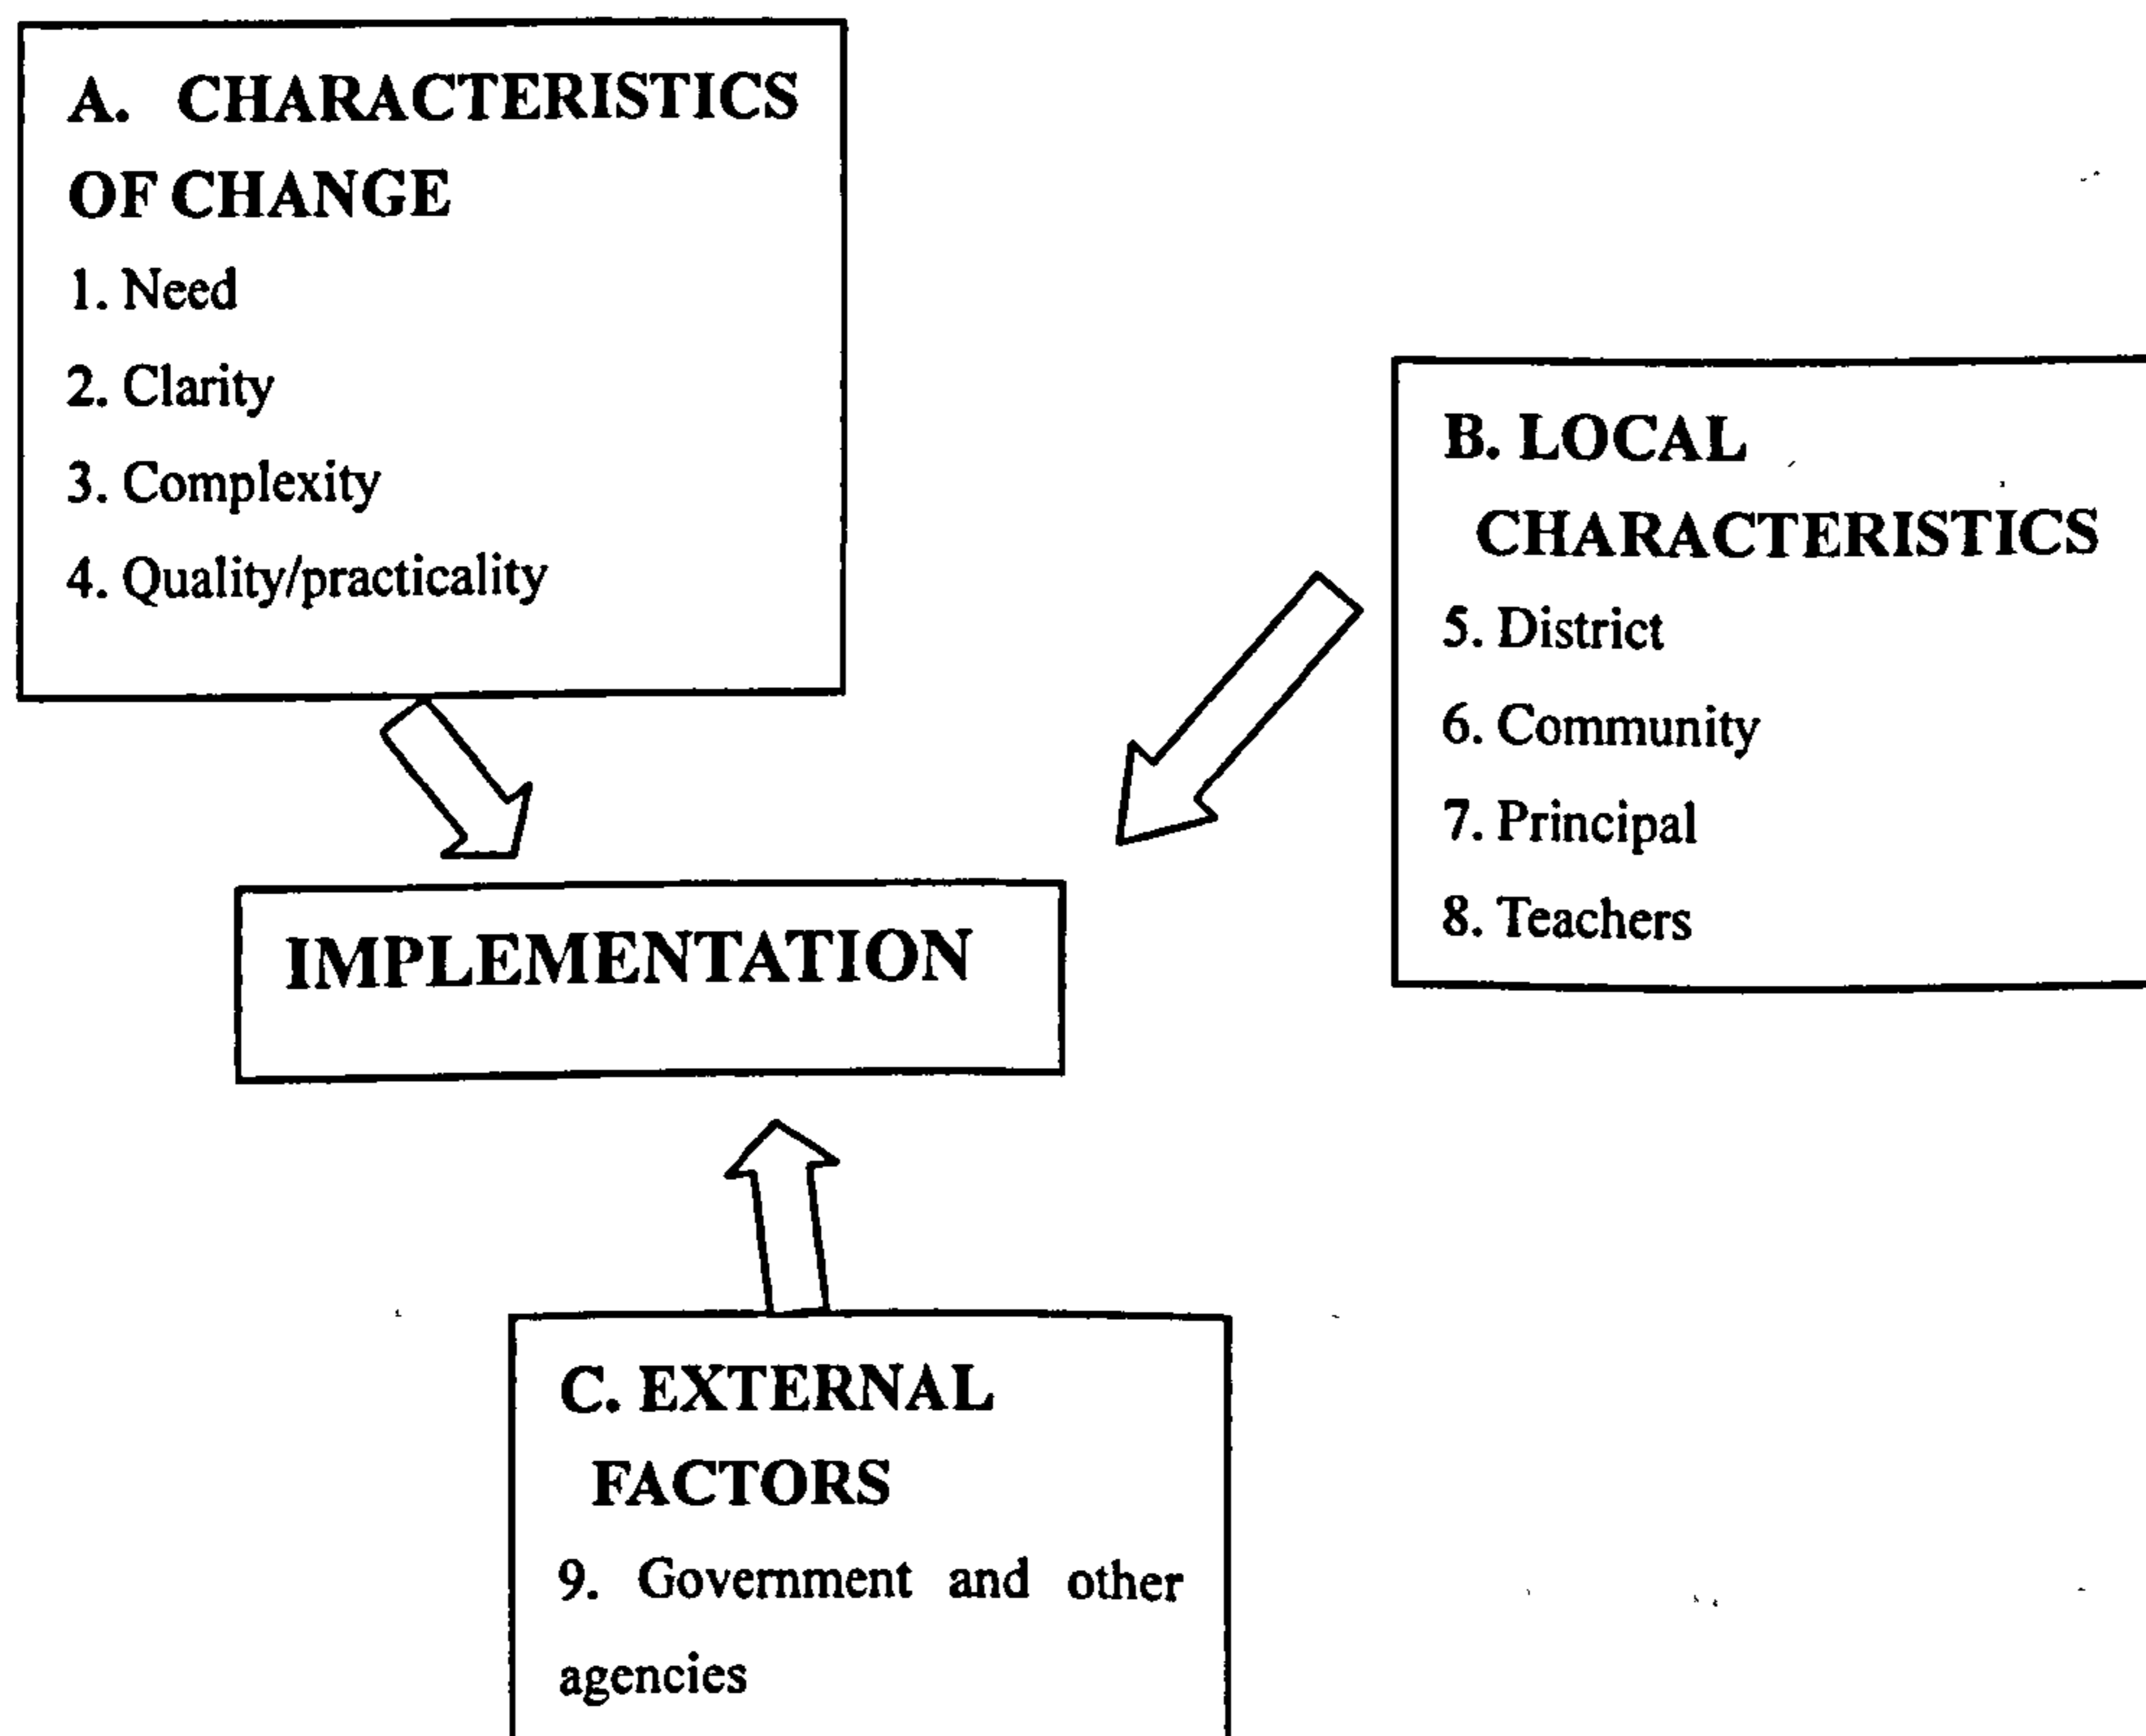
A. CHARACTERISTICS OF CHANGE

1. Need

2. Clarity

3. Complexity

4. Quality/practicality

B. LOCAL CHARACTERISTICS

5. District

6. Community

7. Principal

8. Teachers

IMPLEMENTATION

C. EXTERNAL FACTORS

9. Government and other agencies